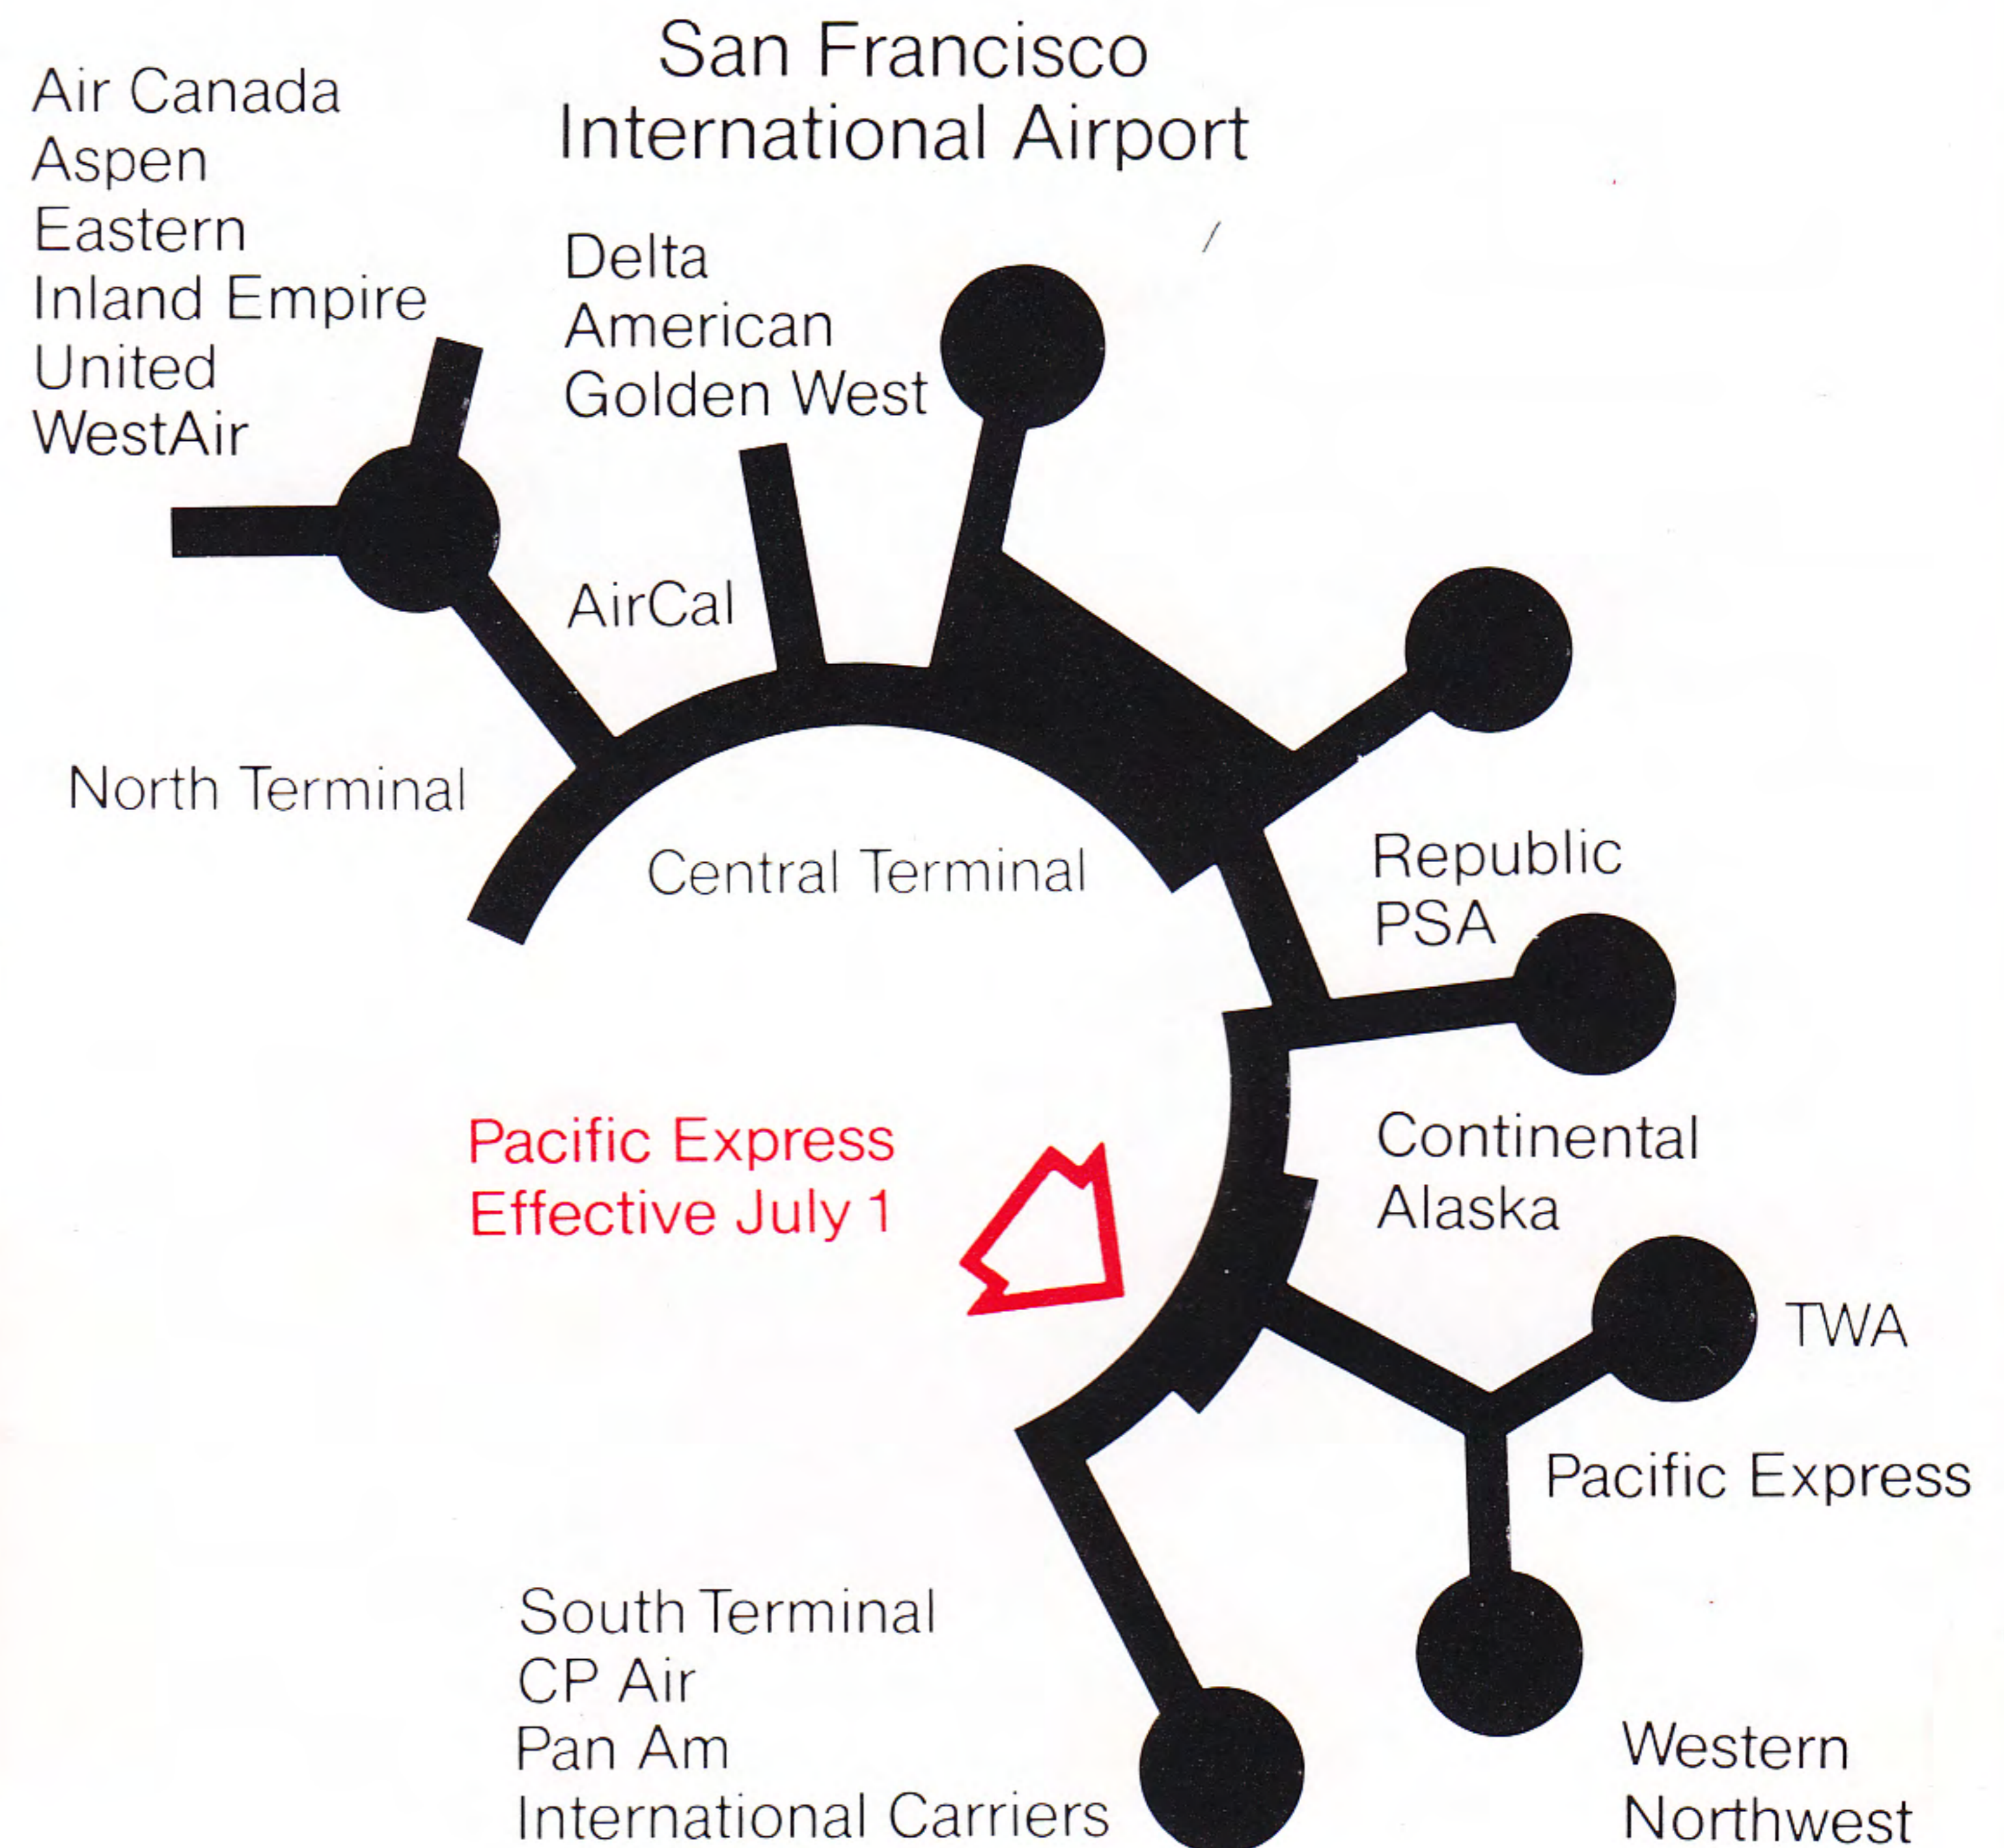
San Francisco International Airport

Air Canada
Aspen
Eastern
Inland Empire
United
WestAir

Delta
American
Golden West

AirCal

North Terminal

Central Terminal

Republic
PSA

Continental
Alaska

Pacific Express
Effective July 1

TWA

Pacific Express

South Terminal
CP Air
Pan Am
International Carriers

Western
Northwest